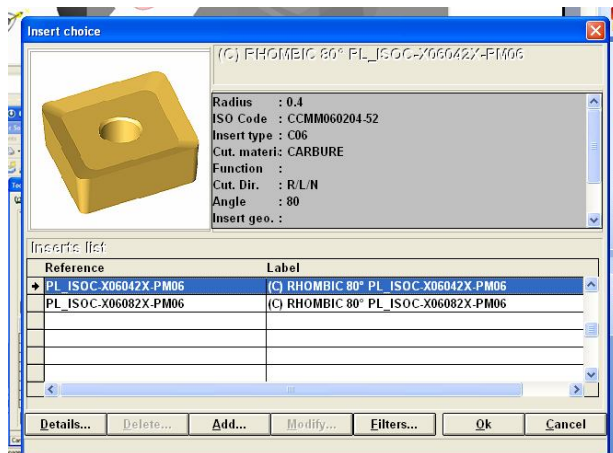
Insert choice

(C) RHOMBIC 80° PL_ISOC-X06042X-PM06

Radius : 0.4
ISO Code : CCMM060204-52
Insert type : C06
Cut. materi : CARBURE
Function :
Cut. Dir. : R/L/N
Angle : 80
Insert geo. :

Inserts list

| | Reference | Label |
|---|---|---|
| → | PL_ISOC-X06042X-PM06 | (C) RHOMBIC 80° PL_ISOC-X06042X-PM06 |
| | PL_ISOC-X06082X-PM06 | (C) RHOMBIC 80° PL_ISOC-X06082X-PM06 |
| | | |
| | | |
| | | |
| | | |

Details... Delete... Add... Modify... Filters... Ok Cancel